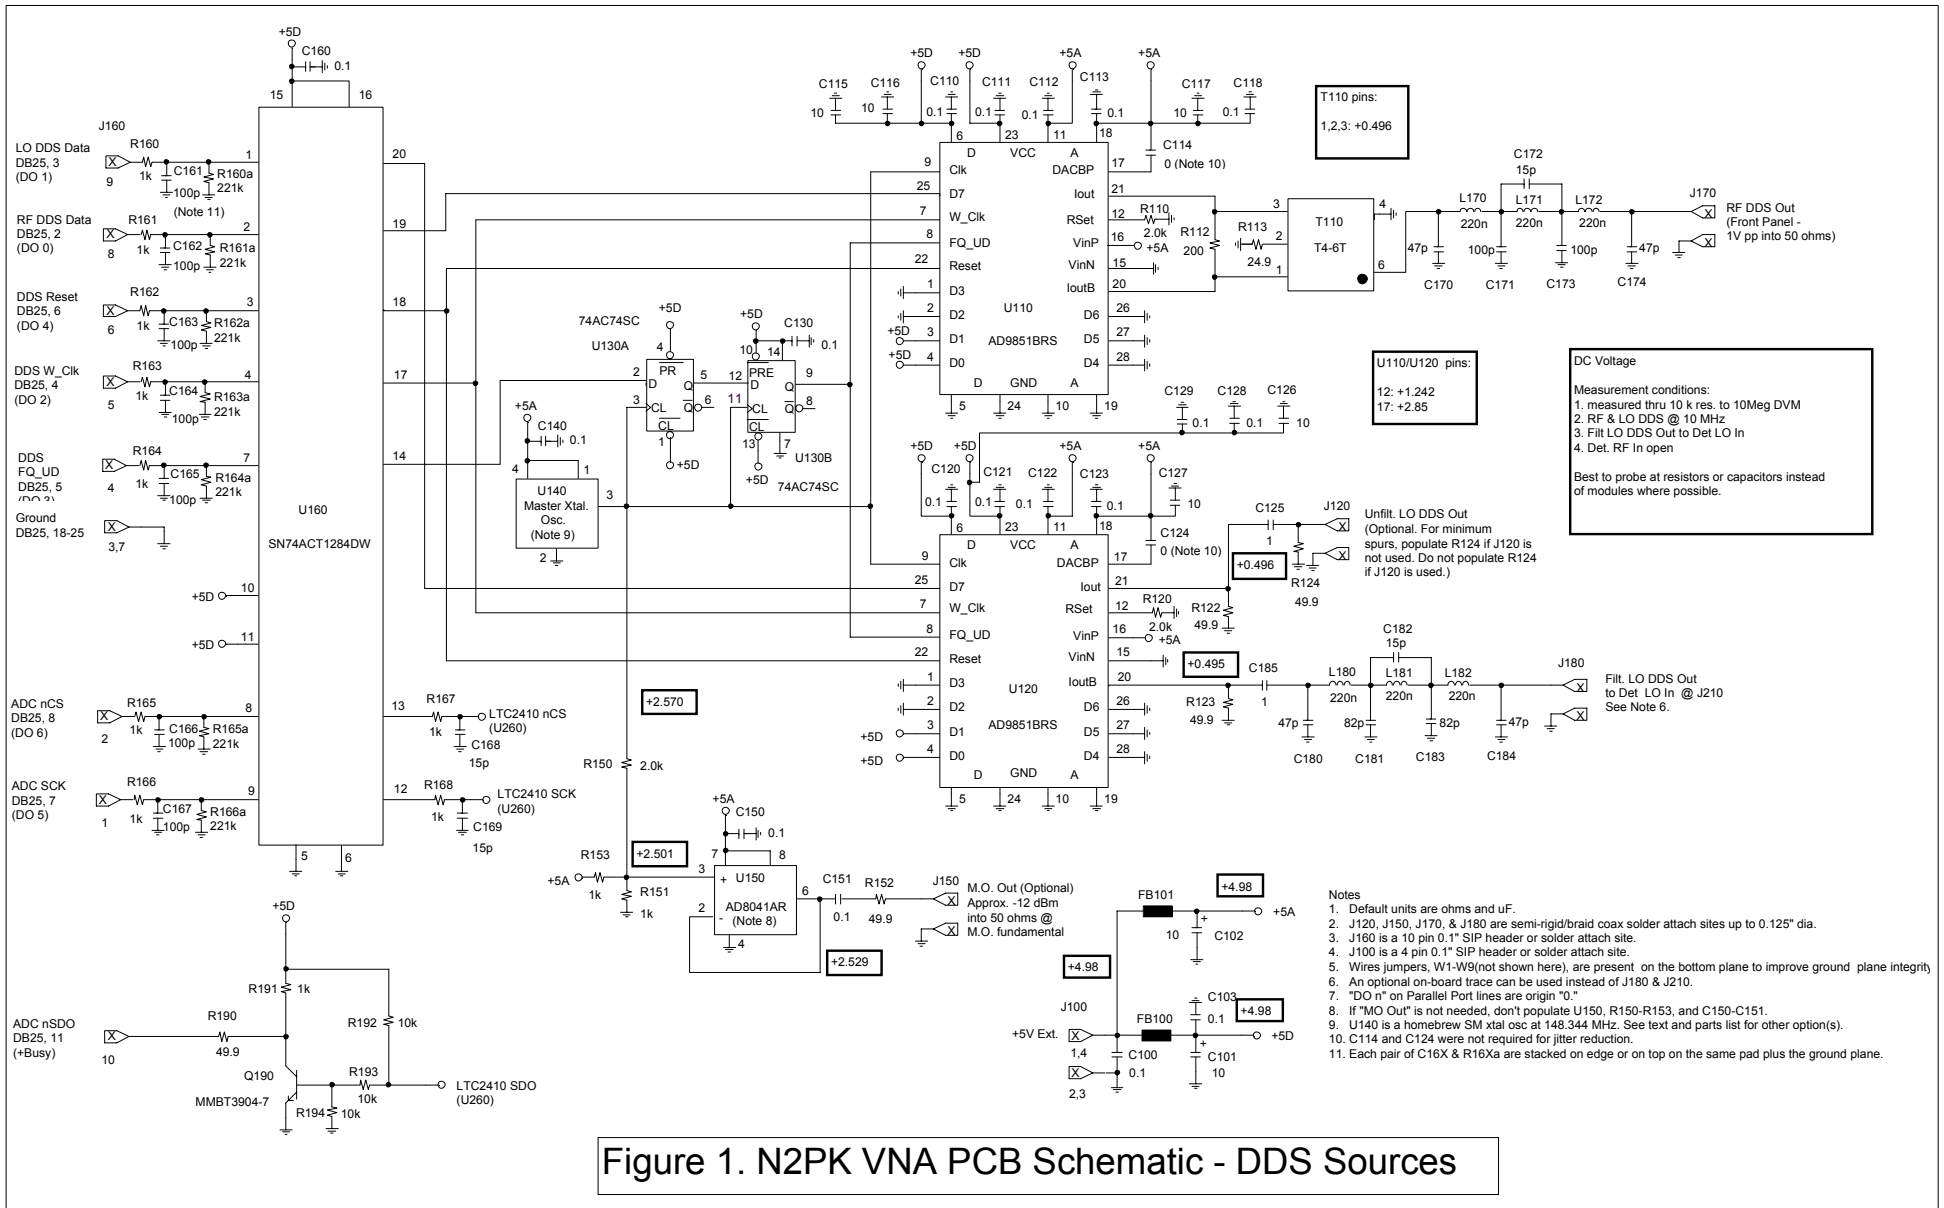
+5D
C160
0.1
15
16

LO DDS Data
DB25, 3
(DO 1)
J160
R160
1k
9
C161
100p
R160a
221k
(Note 11)
1

RF DDS Data
DB25, 2
(DO 0)
R161
1k
8
C162
100p
R161a
221k
2

DDS Reset
DB25, 6
(DO 4)
R162
1k
6
C163
100p
R162a
221k
3

DDS W_Clk
DB25, 4
(DO 2)
R163
1k
5
C164
100p
R163a
221k
4

DDS
FQ_UD
DB25, 5
(DO 3)
R164
1k
4
C165
100p
R164a
221k
7

Ground
DB25, 18-25
3,7

U160
SN74ACT1284DW
20
19
18
17
14
+5D 10
+5D 11

ADC nCS
DB25, 8
(DO 6)
R165
1k
2
C166
100p
R165a
221k
8
13
R167
1k
LTC2410 nCS
(U260)
C168
15p

ADC SCK
DB25, 7
(DO 5)
R166
1k
1
C167
100p
R166a
221k
9
12
R168
1k
LTC2410 SCK
(U260)
C169
15p
5
6

+5D
R191 1k
R192 10k
ADC nSDO
DB25, 11
(+Busy)
R190
49.9
10
Q190
MMBT3904-7
R193
10k
R194 10k
LTC2410 SDO
(U260)

74AC74SC
U130A
+5D
4
PR
2 D
3 CL
Q 5
Q 6
CL
1
+5D
+5D
C130
0.1
10
14
PRE
12 D
11 CL
Q 9
Q 8
CL
13
7
+5D
U130B
74AC74SC

+5A
C140
0.1
4
1
U140
Master Xtal.
Osc.
(Note 9)
3
2

+2.570
R150
2.0k
+2.501
R153
+5A
1k
R151
1k
+5A
C150
0.1
7
8
3 +
U150
AD8041AR
(Note 8)
2 -
4
6
C151
0.1
R152
49.9
J150
M.O. Out (Optional)
Approx. -12 dBm
into 50 ohms @
M.O. fundamental
+2.529

+5D +5D +5A +5A
C115 10
C116 10
C110 0.1
C111 0.1
C112 0.1
C113 0.1
C117 10
C118 0.1
6 23 11 18
D VCC A
C114
0 (Note 10)
9 Clk
25 D7
7 W_Clk
8 FQ_UD
22 Reset
D3 1
D2 2
+5D D1 3
+5D D0 4
U110
AD9851BRS
DACBP 17
Iout 21
RSet 12
VinP 16
VinN 15
IoutB 20
D6 26
D5 27
D4 28
D GND A
5 24 10 19
R110
2.0k
+5A
R112
200
R113
24.9
3
2
1
T110
T4-6T
4
6
47p
C170
L170
220n
100p
C171
C172
15p
L171
220n
100p
C173
L172
220n
47p
C174
J170
RF DDS Out
(Front Panel -
1V pp into 50 ohms)

T110 pins:
1,2,3: +0.496

U110/U120 pins:
12: +1.242
17: +2.85

DC Voltage
Measurement conditions:
1. measured thru 10 k res. to 10Meg DVM
2. RF & LO DDS @ 10 MHz
3. Filt LO DDS Out to Det LO In
4. Det. RF In open
Best to probe at resistors or capacitors instead of modules where possible.

C129 0.1
C128 0.1
C126 10
+5D +5D +5A +5A
C120 0.1
C121 0.1
C122 0.1
C123 0.1
C127 10
6 23 11 18
D VCC A
C124
0 (Note 10)
9 Clk
25 D7
7 W_Clk
8 FQ_UD
22 Reset
D3 1
D2 2
+5D D1 3
+5D D0 4
U120
AD9851BRS
DACBP 17
Iout 21
RSet 12
VinP 16
VinN 15
IoutB 20
D6 26
D5 27
D4 28
D GND A
5 24 10 19
C125
1
J120
Unfilt. LO DDS Out
(Optional. For minimum spurs, populate R124 if J120 is not used. Do not populate R124 if J120 is used.)
+0.496
R124
49.9
R120
2.0k
+5A
R122
49.9
+0.495
C185
1
R123
49.9
47p
C180
L180
220n
82p
C181
C182
15p
L181
220n
82p
C183
L182
220n
47p
C184
J180
Filt. LO DDS Out
to Det LO In @ J210
See Note 6.

+4.98
FB101
+5A
10
C102
+4.98
J100
+5V Ext.
1,4
2,3
C100
0.1
FB100
C103
0.1
+4.98
+5D
C101
10

Notes
1. Default units are ohms and uF.
2. J120, J150, J170, & J180 are semi-rigid/braid coax solder attach sites up to 0.125" dia.
3. J160 is a 10 pin 0.1" SIP header or solder attach site.
4. J100 is a 4 pin 0.1" SIP header or solder attach site.
5. Wires jumpers, W1-W9(not shown here), are present on the bottom plane to improve ground plane integrity
6. An optional on-board trace can be used instead of J180 & J210.
7. "DO n" on Parallel Port lines are origin "0."
8. If "MO Out" is not needed, don't populate U150, R150-R153, and C150-C151.
9. U140 is a homebrew SM xtal osc at 148.344 MHz. See text and parts list for other option(s).
10. C114 and C124 were not required for jitter reduction.
11. Each pair of C16X & R16Xa are stacked on edge or on top on the same pad plus the ground plane.

Figure 1. N2PK VNA PCB Schematic - DDS Sources